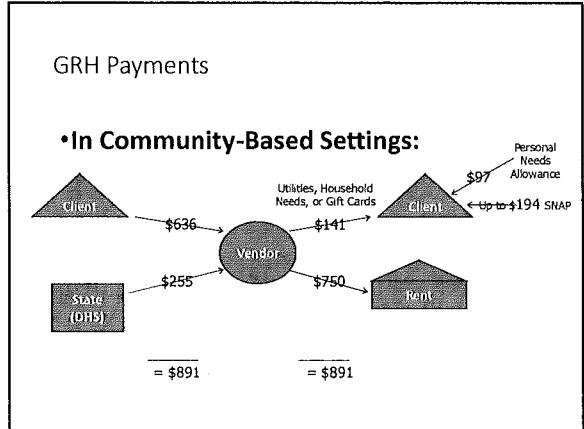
GRH Payments

•In Community-Based Settings:

Client

\$636

State (DHS)

\$255

Vendor

Utilities, Household Needs, or Gift Cards

\$141

\$750

Client

Personal Needs Allowance

\$97

Up to \$194 SNAP

Rent

= \$891

= \$891